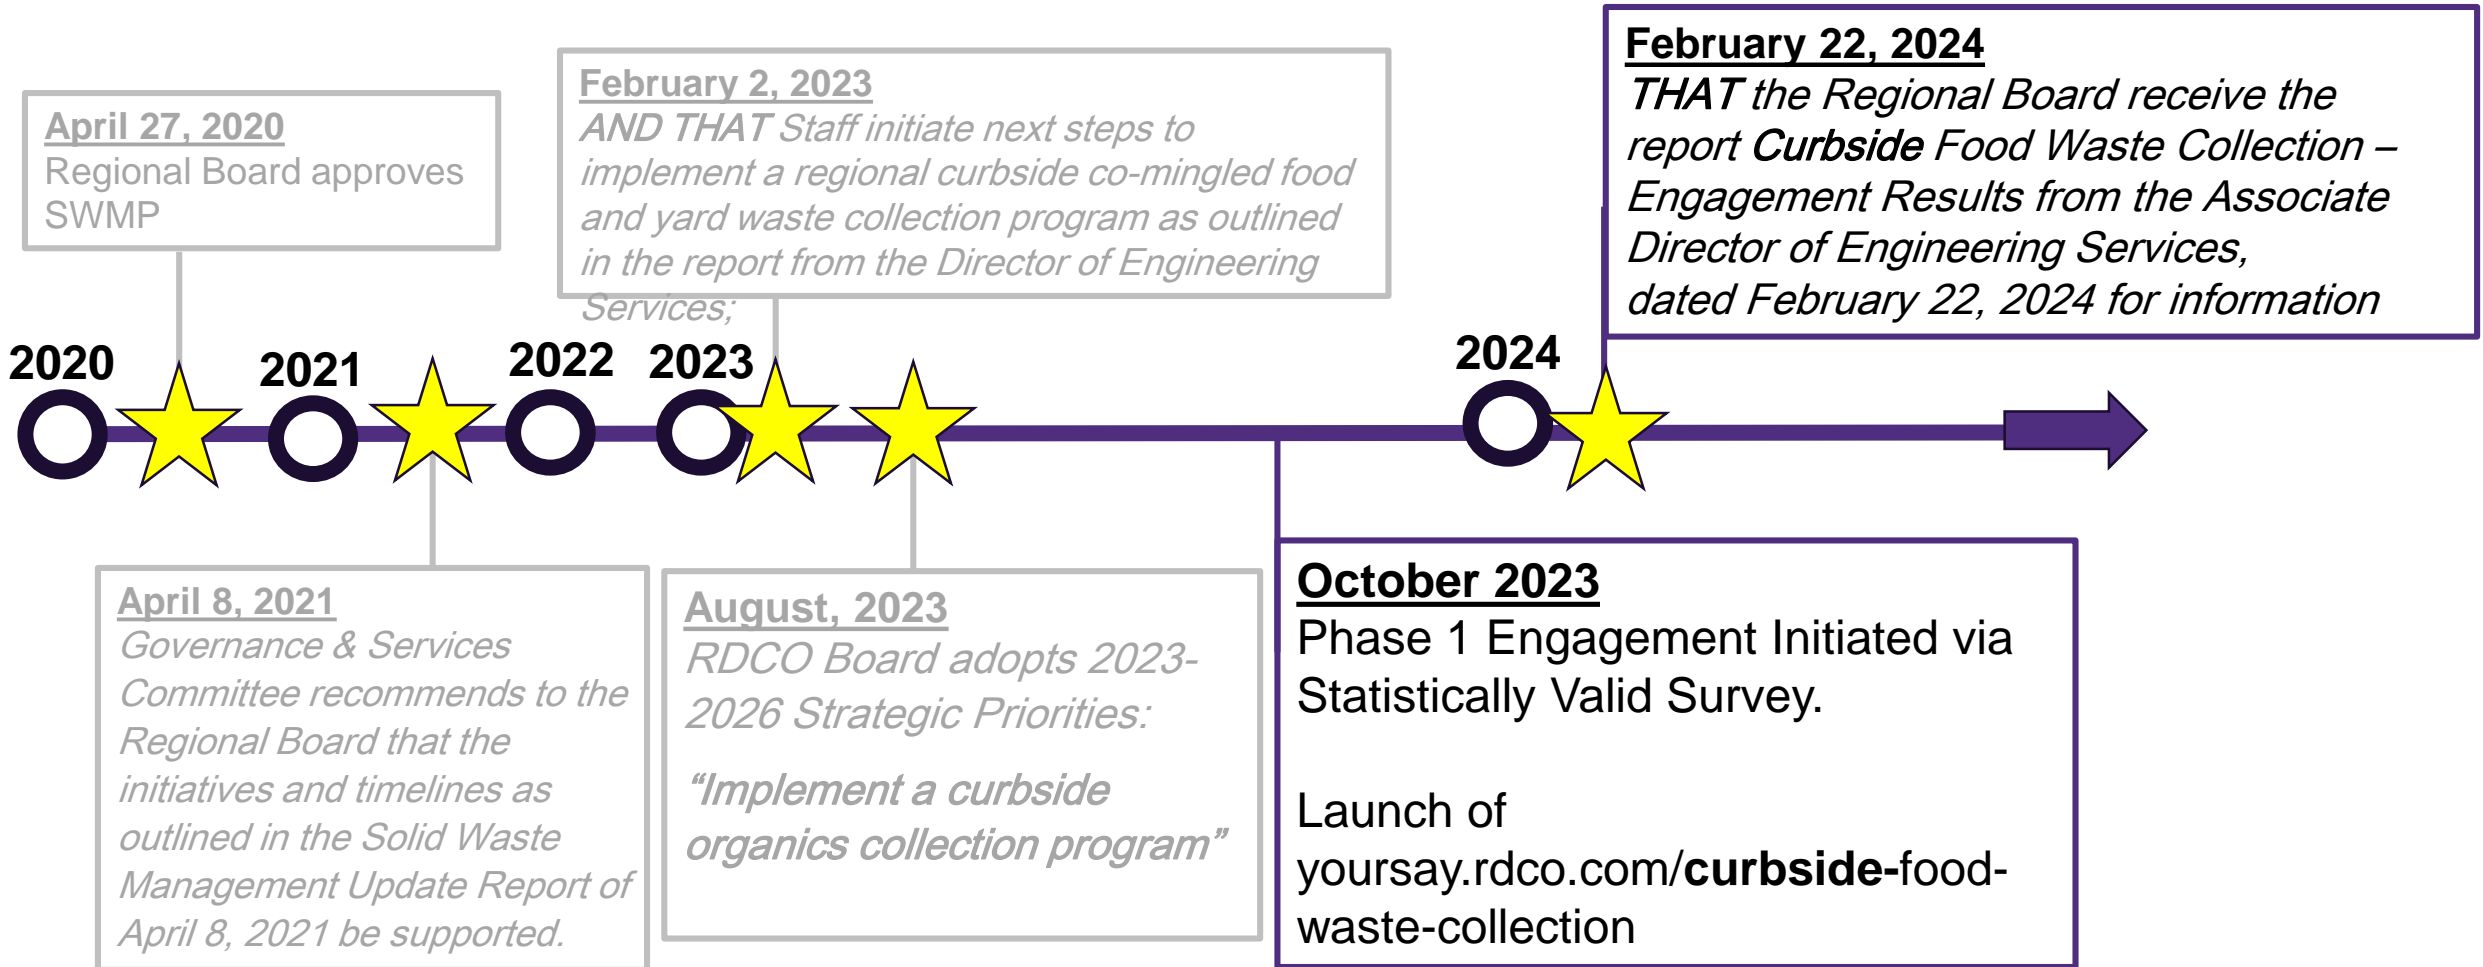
April 27, 2020
Regional Board approves SWMP

February 2, 2023
AND THAT Staff initiate next steps to implement a regional curbside co-mingled food and yard waste collection program as outlined in the report from the Director of Engineering Services;

February 22, 2024
THAT the Regional Board receive the report Curbside Food Waste Collection – Engagement Results from the Associate Director of Engineering Services, dated February 22, 2024 for information

2020

2021

2022

2023

2024

April 8, 2021
Governance & Services Committee recommends to the Regional Board that the initiatives and timelines as outlined in the Solid Waste Management Update Report of April 8, 2021 be supported.

August, 2023
RDCO Board adopts 2023-2026 Strategic Priorities:

“Implement a curbside organics collection program”

October 2023
Phase 1 Engagement Initiated via Statistically Valid Survey.

Launch of yoursay.rdco.com/curbside-food-waste-collection